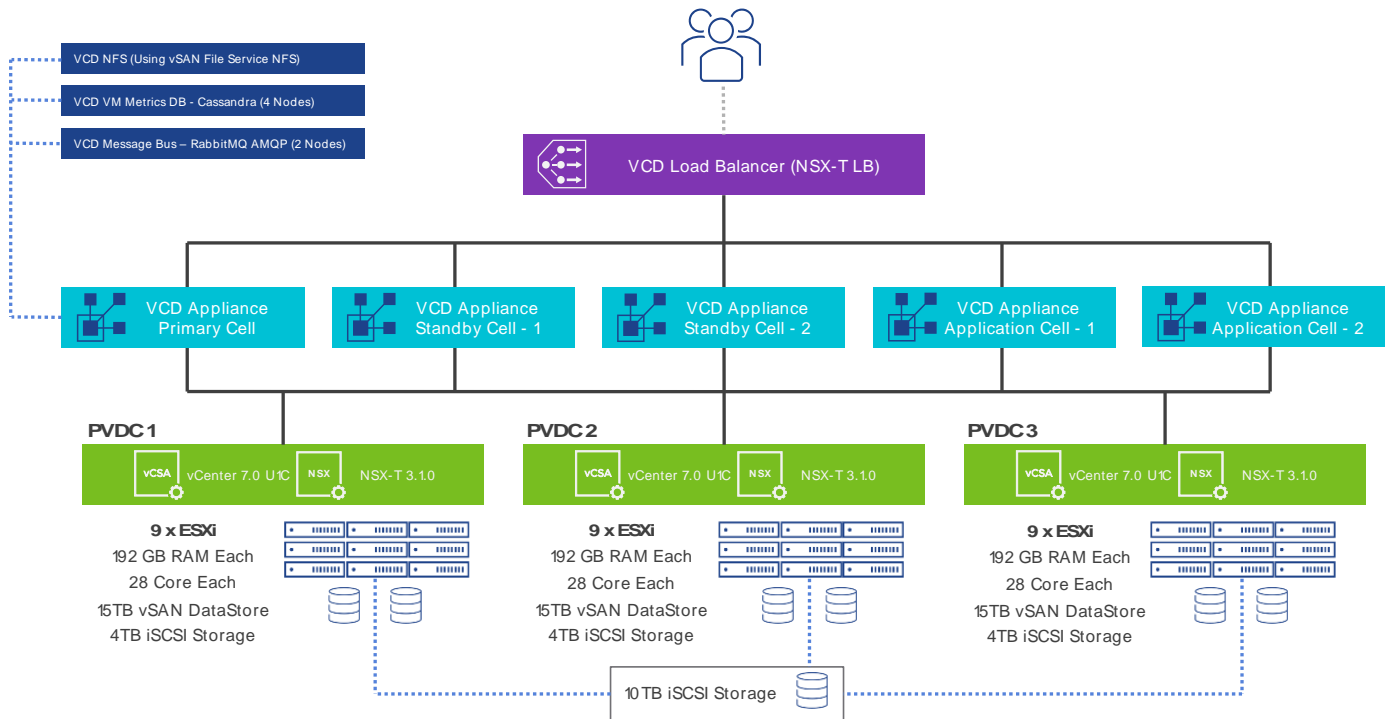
VCD NFS (Using vSAN File Service NFS)

VCD VM Metrics DB - Cassandra (4 Nodes)

VCD Message Bus – RabbitMQ AMQP (2 Nodes)

VCD Load Balancer (NSX-T LB)

VCD Appliance Primary Cell

VCD Appliance Standby Cell - 1

VCD Appliance Standby Cell - 2

VCD Appliance Application Cell - 1

VCD Appliance Application Cell - 2

PVDC 1

vCSA vCenter 7.0 U1C NSX NSX-T 3.1.0

9 x ESXi
192 GB RAM Each
28 Core Each
15TB vSAN DataStore
4TB iSCSI Storage

PVDC 2

vCSA vCenter 7.0 U1C NSX NSX-T 3.1.0

9 x ESXi
192 GB RAM Each
28 Core Each
15TB vSAN DataStore
4TB iSCSI Storage

PVDC 3

vCSA vCenter 7.0 U1C NSX NSX-T 3.1.0

9 x ESXi
192 GB RAM Each
28 Core Each
15TB vSAN DataStore
4TB iSCSI Storage

10 TB iSCSI Storage